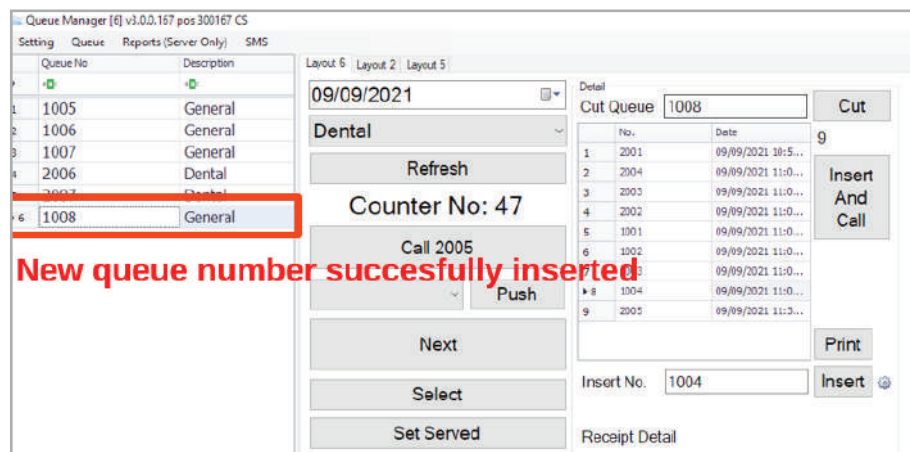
Queue Manager [6] v3.0.0.167 pos 300167 CS

Setting Queue Reports (Server Only) SMS

| | Queue No | Description |
|---|---|---|
| 1 | 1005 | General |
| 2 | 1006 | General |
| 3 | 1007 | General |
| 4 | 2006 | Dental |
| 5 | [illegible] | Dental |
| 6 | 1008 | General |

New queue number succesfully inserted

Layout 6 Layout 2 Layout 5

09/09/2021

Dental

Refresh

Counter No: 47

Call 2005

Push

Next

Select

Set Served

Detail

Cut Queue 1008

Cut

9

| | No. | Date |
|---|---|---|
| 1 | 2001 | 09/09/2021 10:5... |
| 2 | 2004 | 09/09/2021 11:0... |
| 3 | 2003 | 09/09/2021 11:0... |
| 4 | 2002 | 09/09/2021 11:0... |
| 5 | 1001 | 09/09/2021 11:0... |
| 6 | 1002 | 09/09/2021 11:0... |
| 7 | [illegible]3 | 09/09/2021 11:0... |
| 8 | 1004 | 09/09/2021 11:0... |
| 9 | 2005 | 09/09/2021 11:3... |

Insert And Call

Print

Insert No. 1004

Insert

Receipt Detail